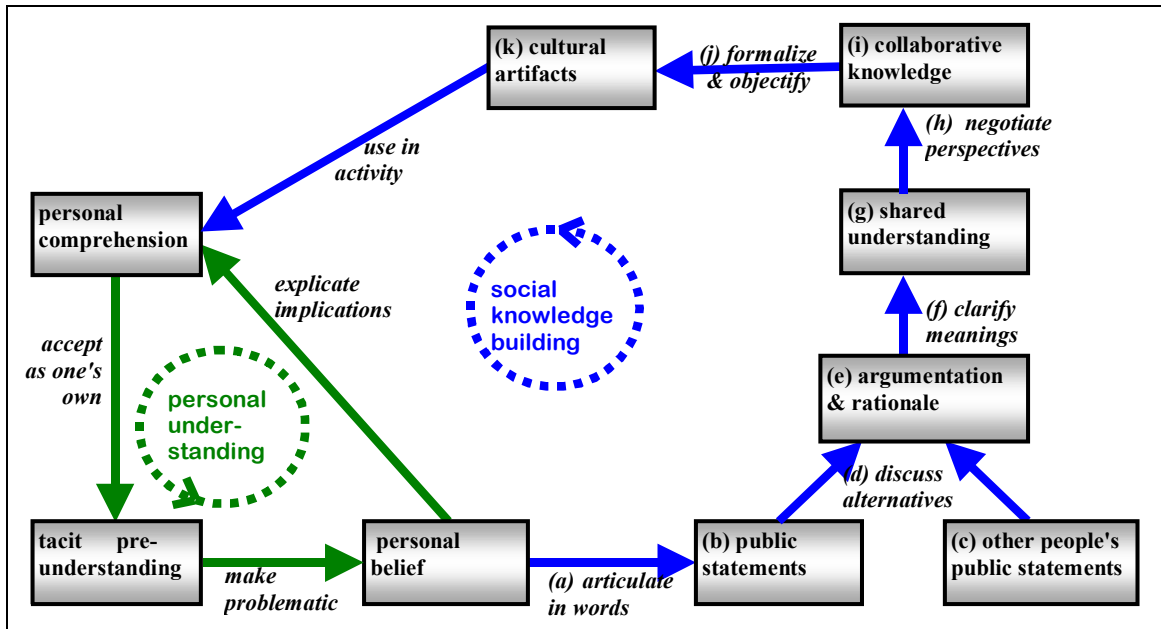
(k) cultural artifacts

(j) formalize & objectify

(i) collaborative knowledge

use in activity

(h) negotiate perspectives

personal comprehension

explicate implications

social knowledge building

(g) shared understanding

(f) clarify meanings

accept as one's own

personal under-standing

(e) argumentation & rationale

(d) discuss alternatives

tacit pre-understanding

make problematic

personal belief

(a) articulate in words

(b) public statements

(c) other people's public statements